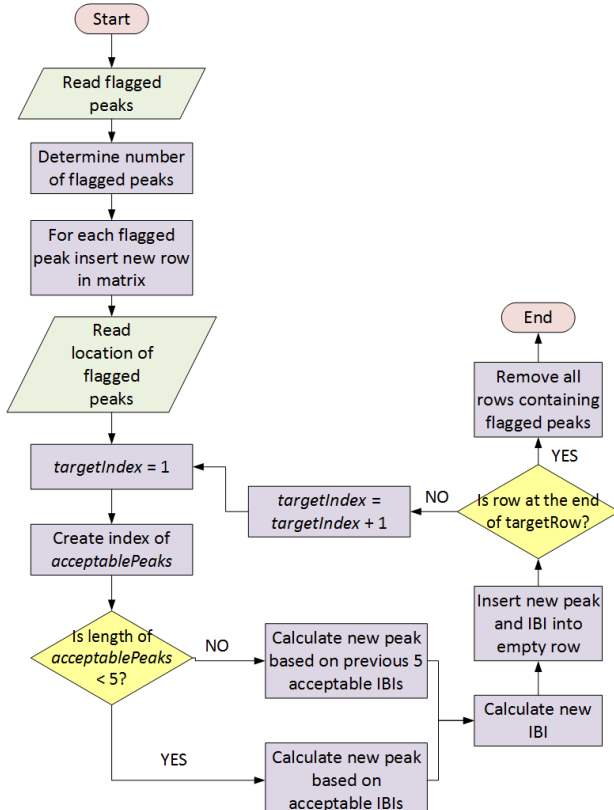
Start

Read flagged peaks

Determine number of flagged peaks

For each flagged peak insert new row in matrix

Read location of flagged peaks

*targetIndex* = 1

Create index of *acceptablePeaks*

Is length of *acceptablePeaks* < 5?

NO

Calculate new peak based on previous 5 acceptable IBIs

YES

Calculate new peak based on acceptable IBIs

Calculate new IBI

Insert new peak and IBI into empty row

Is row at the end of targetRow?

NO

*targetIndex* = *targetIndex* + 1

YES

Remove all rows containing flagged peaks

End